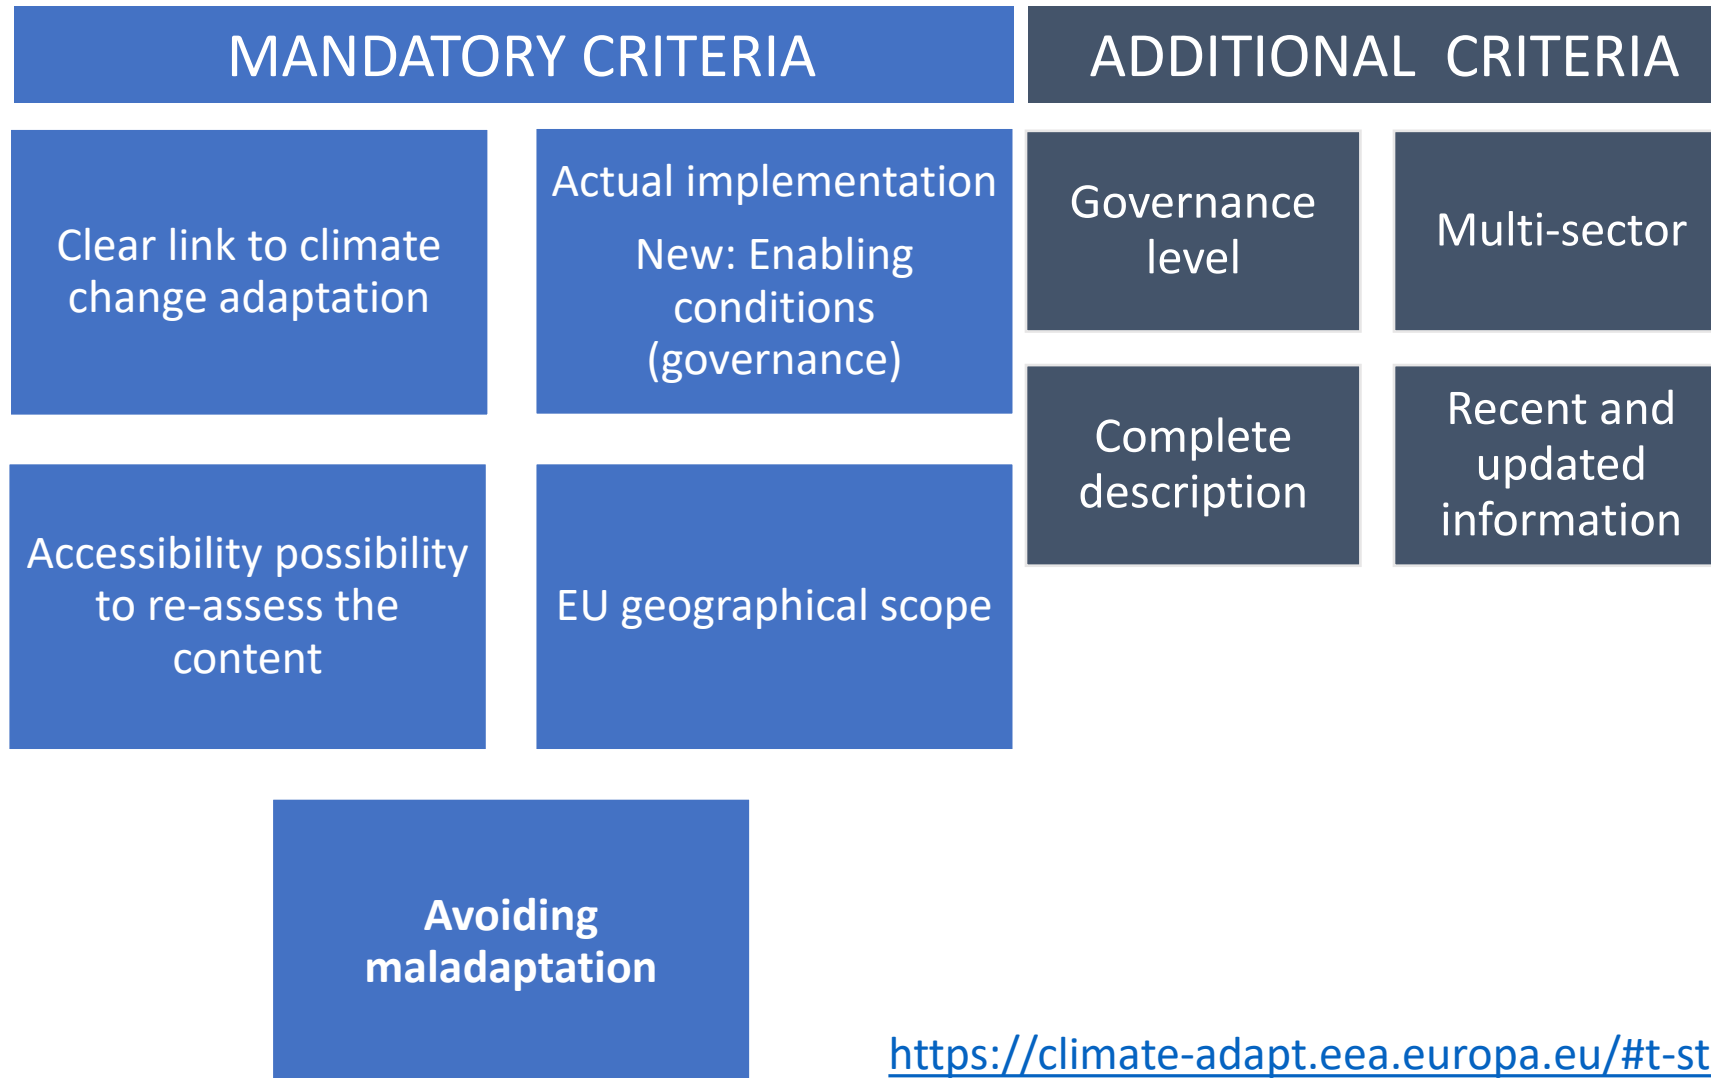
MANDATORY CRITERIA

ADDITIONAL CRITERIA

Clear link to climate change adaptation

Actual implementation

New: Enabling conditions (governance)

Governance level

Multi-sector

Complete description

Recent and updated information

Accessibility possibility to re-assess the content

EU geographical scope

Avoiding maladaptation

https://climate-adapt.eea.europa.eu/#t-st